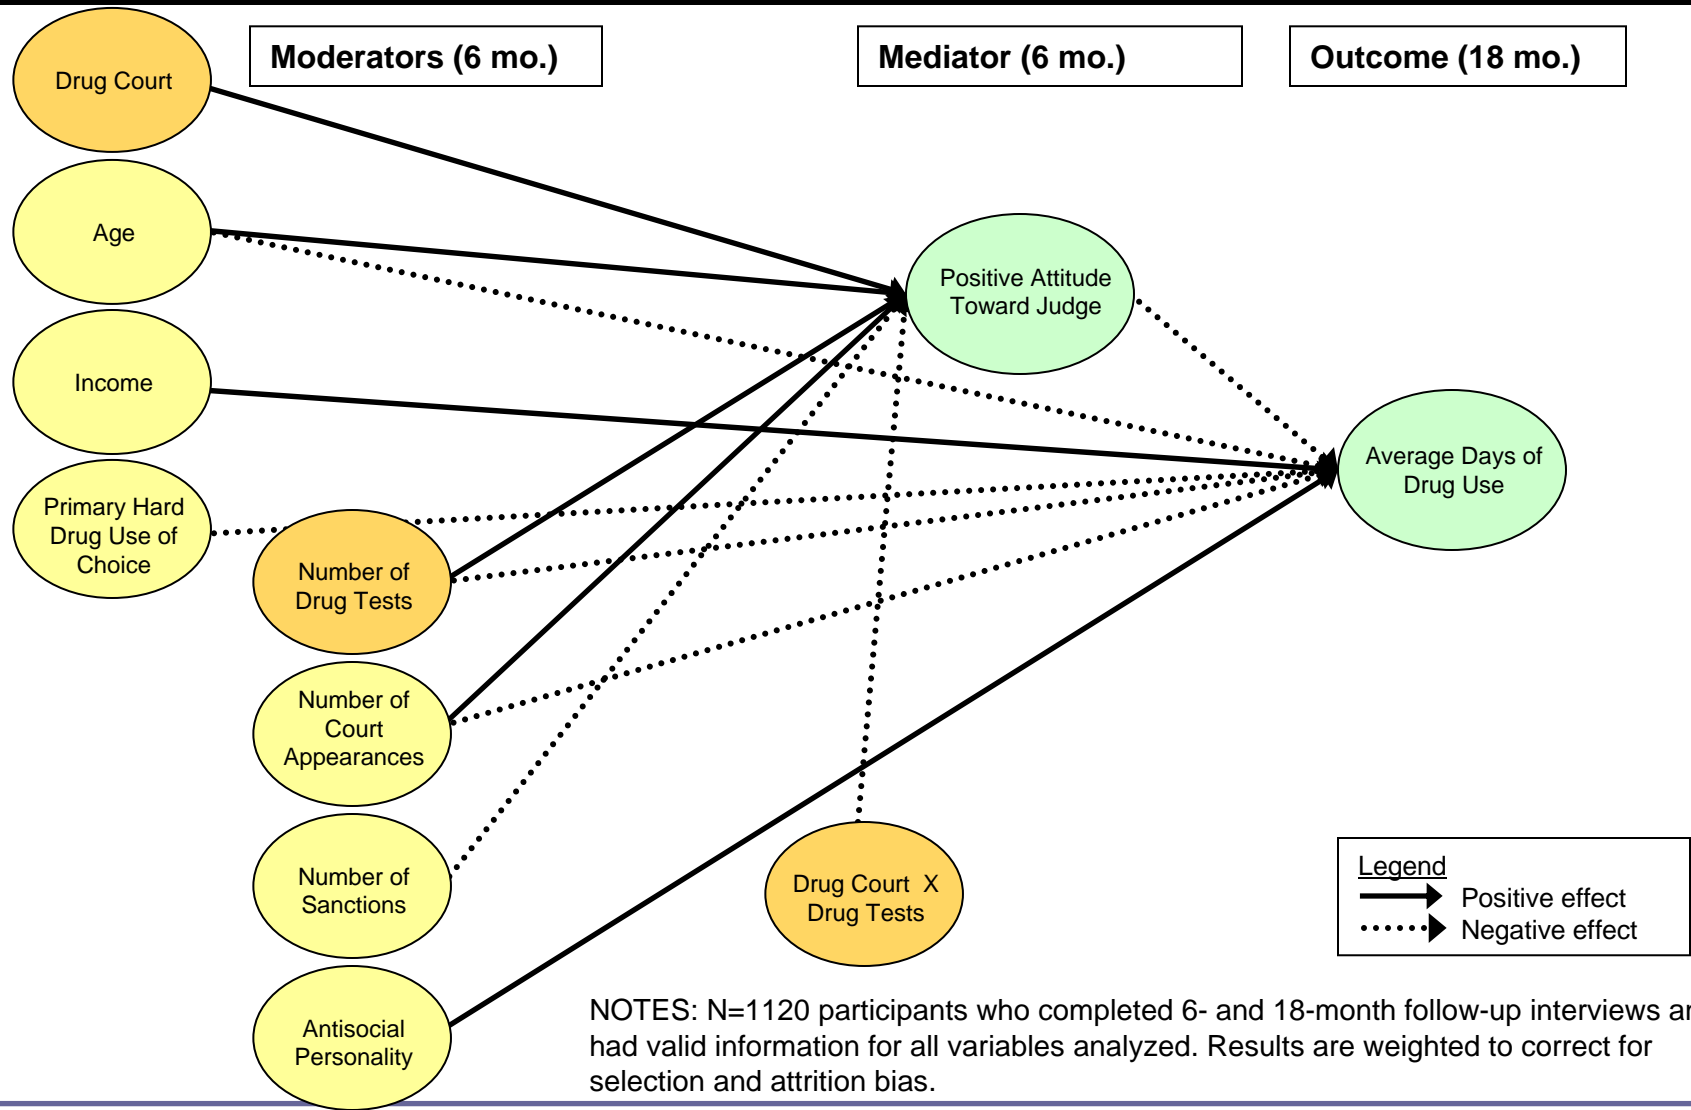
Moderators (6 mo.)

Mediator (6 mo.)

Outcome (18 mo.)

Drug Court

Age

Income

Primary Hard Drug Use of Choice

Number of Drug Tests

Number of Court Appearances

Number of Sanctions

Antisocial Personality

Positive Attitude Toward Judge

Average Days of Drug Use

Drug Court X Drug Tests

Legend
Positive effect
Negative effect

NOTES: N=1120 participants who completed 6- and 18-month follow-up interviews a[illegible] had valid information for all variables analyzed. Results are weighted to correct for selection and attrition bias.